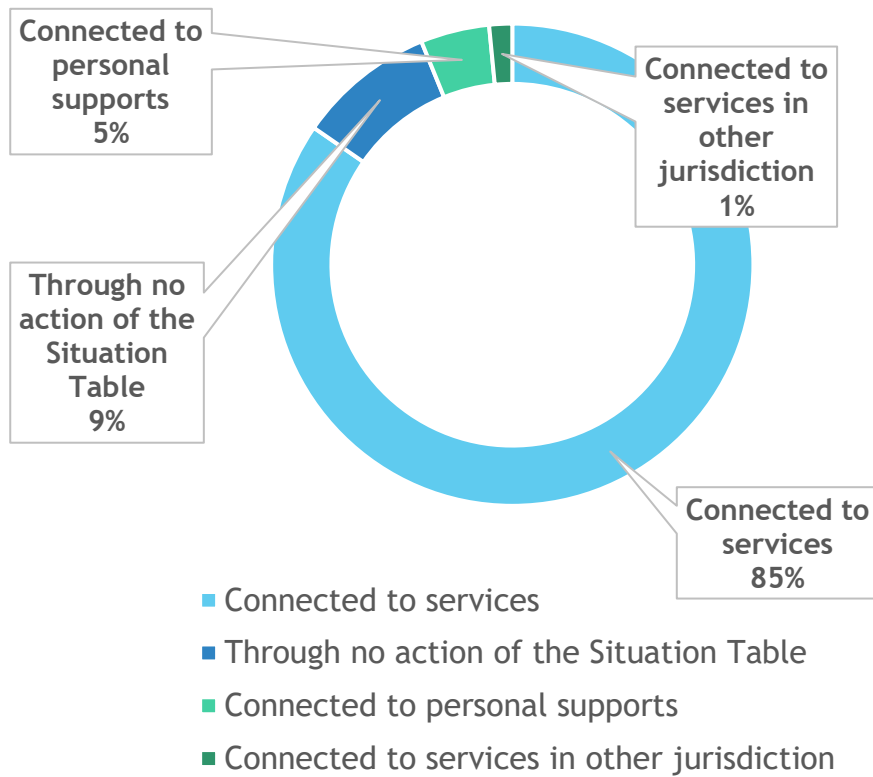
Connected to personal supports 5%

Connected to services in other jurisdiction 1%

Through no action of the Situation Table 9%

Connected to services 85%

Connected to services

Through no action of the Situation Table

Connected to personal supports

Connected to services in other jurisdiction